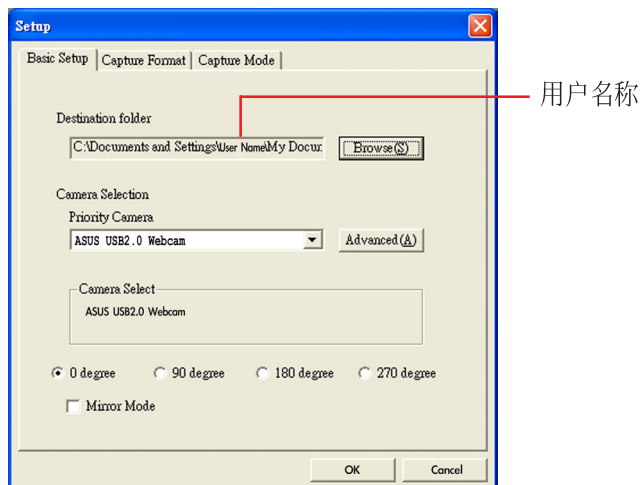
Setup

Basic Setup | Capture Format | Capture Mode

用户名称

Destination folder

C:\Documents and Settings\User Name\My Docur

Browse(S)

Camera Selection

Priority Camera

ASUS USB2.0 Webcam

Advanced(A)

Camera Select

ASUS USB2.0 Webcam

0 degree

90 degree

180 degree

270 degree

Mirror Mode

OK

Cancel